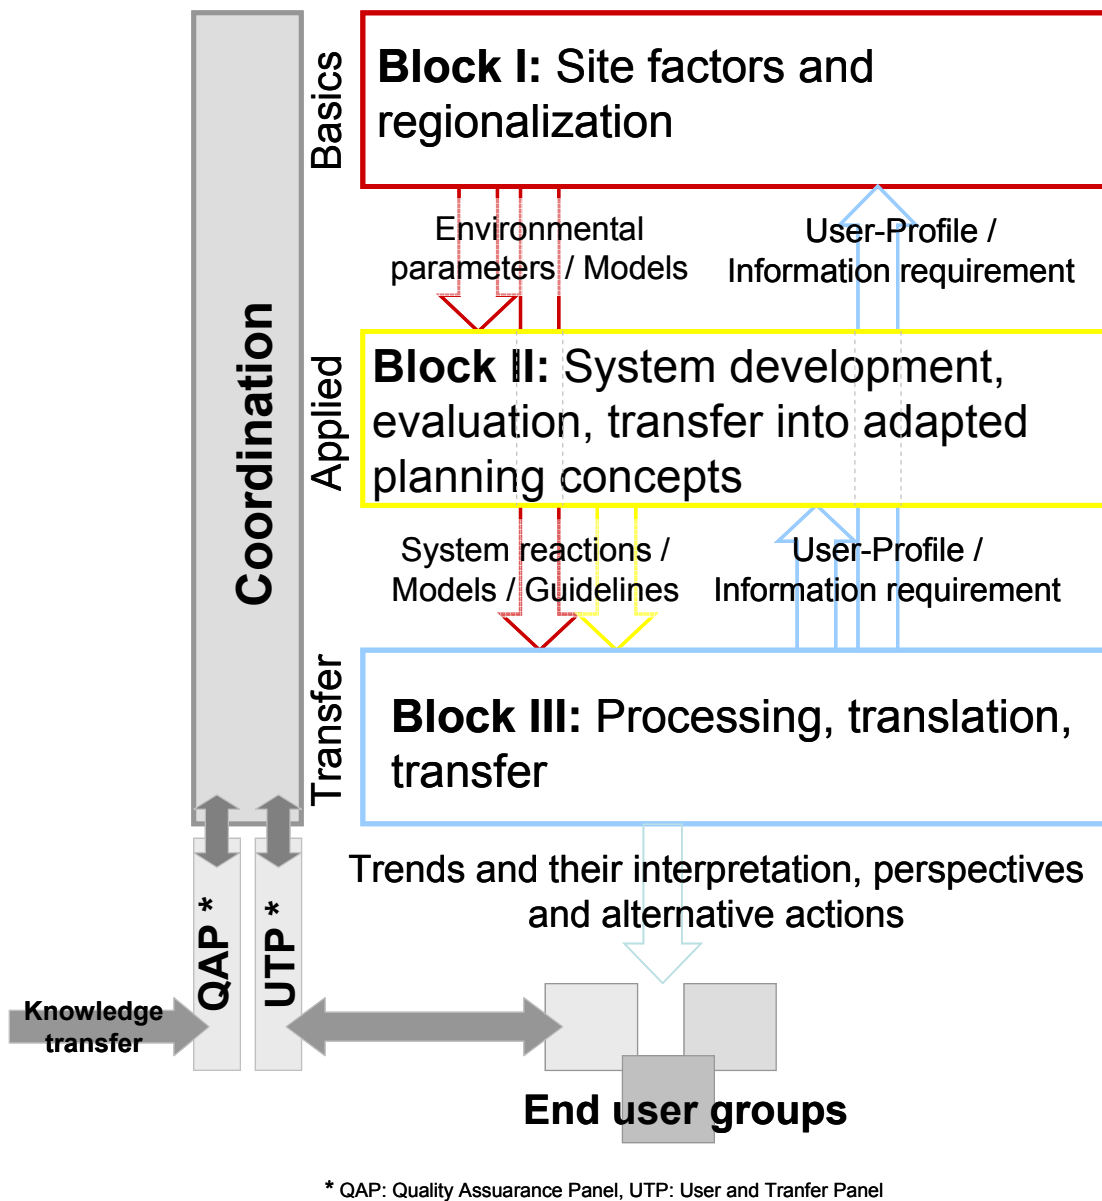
Coordination

Basics

**Block I:** Site factors and regionalization

Environmental parameters / Models

User-Profile / Information requirement

Applied

**Block II:** System development, evaluation, transfer into adapted planning concepts

System reactions / Models / Guidelines

User-Profile / Information requirement

Transfer

**Block III:** Processing, translation, transfer

Trends and their interpretation, perspectives and alternative actions

QAP *

UTP *

Knowledge transfer

End user groups

* QAP: Quality Assuarance Panel, UTP: User and Tranfer Panel